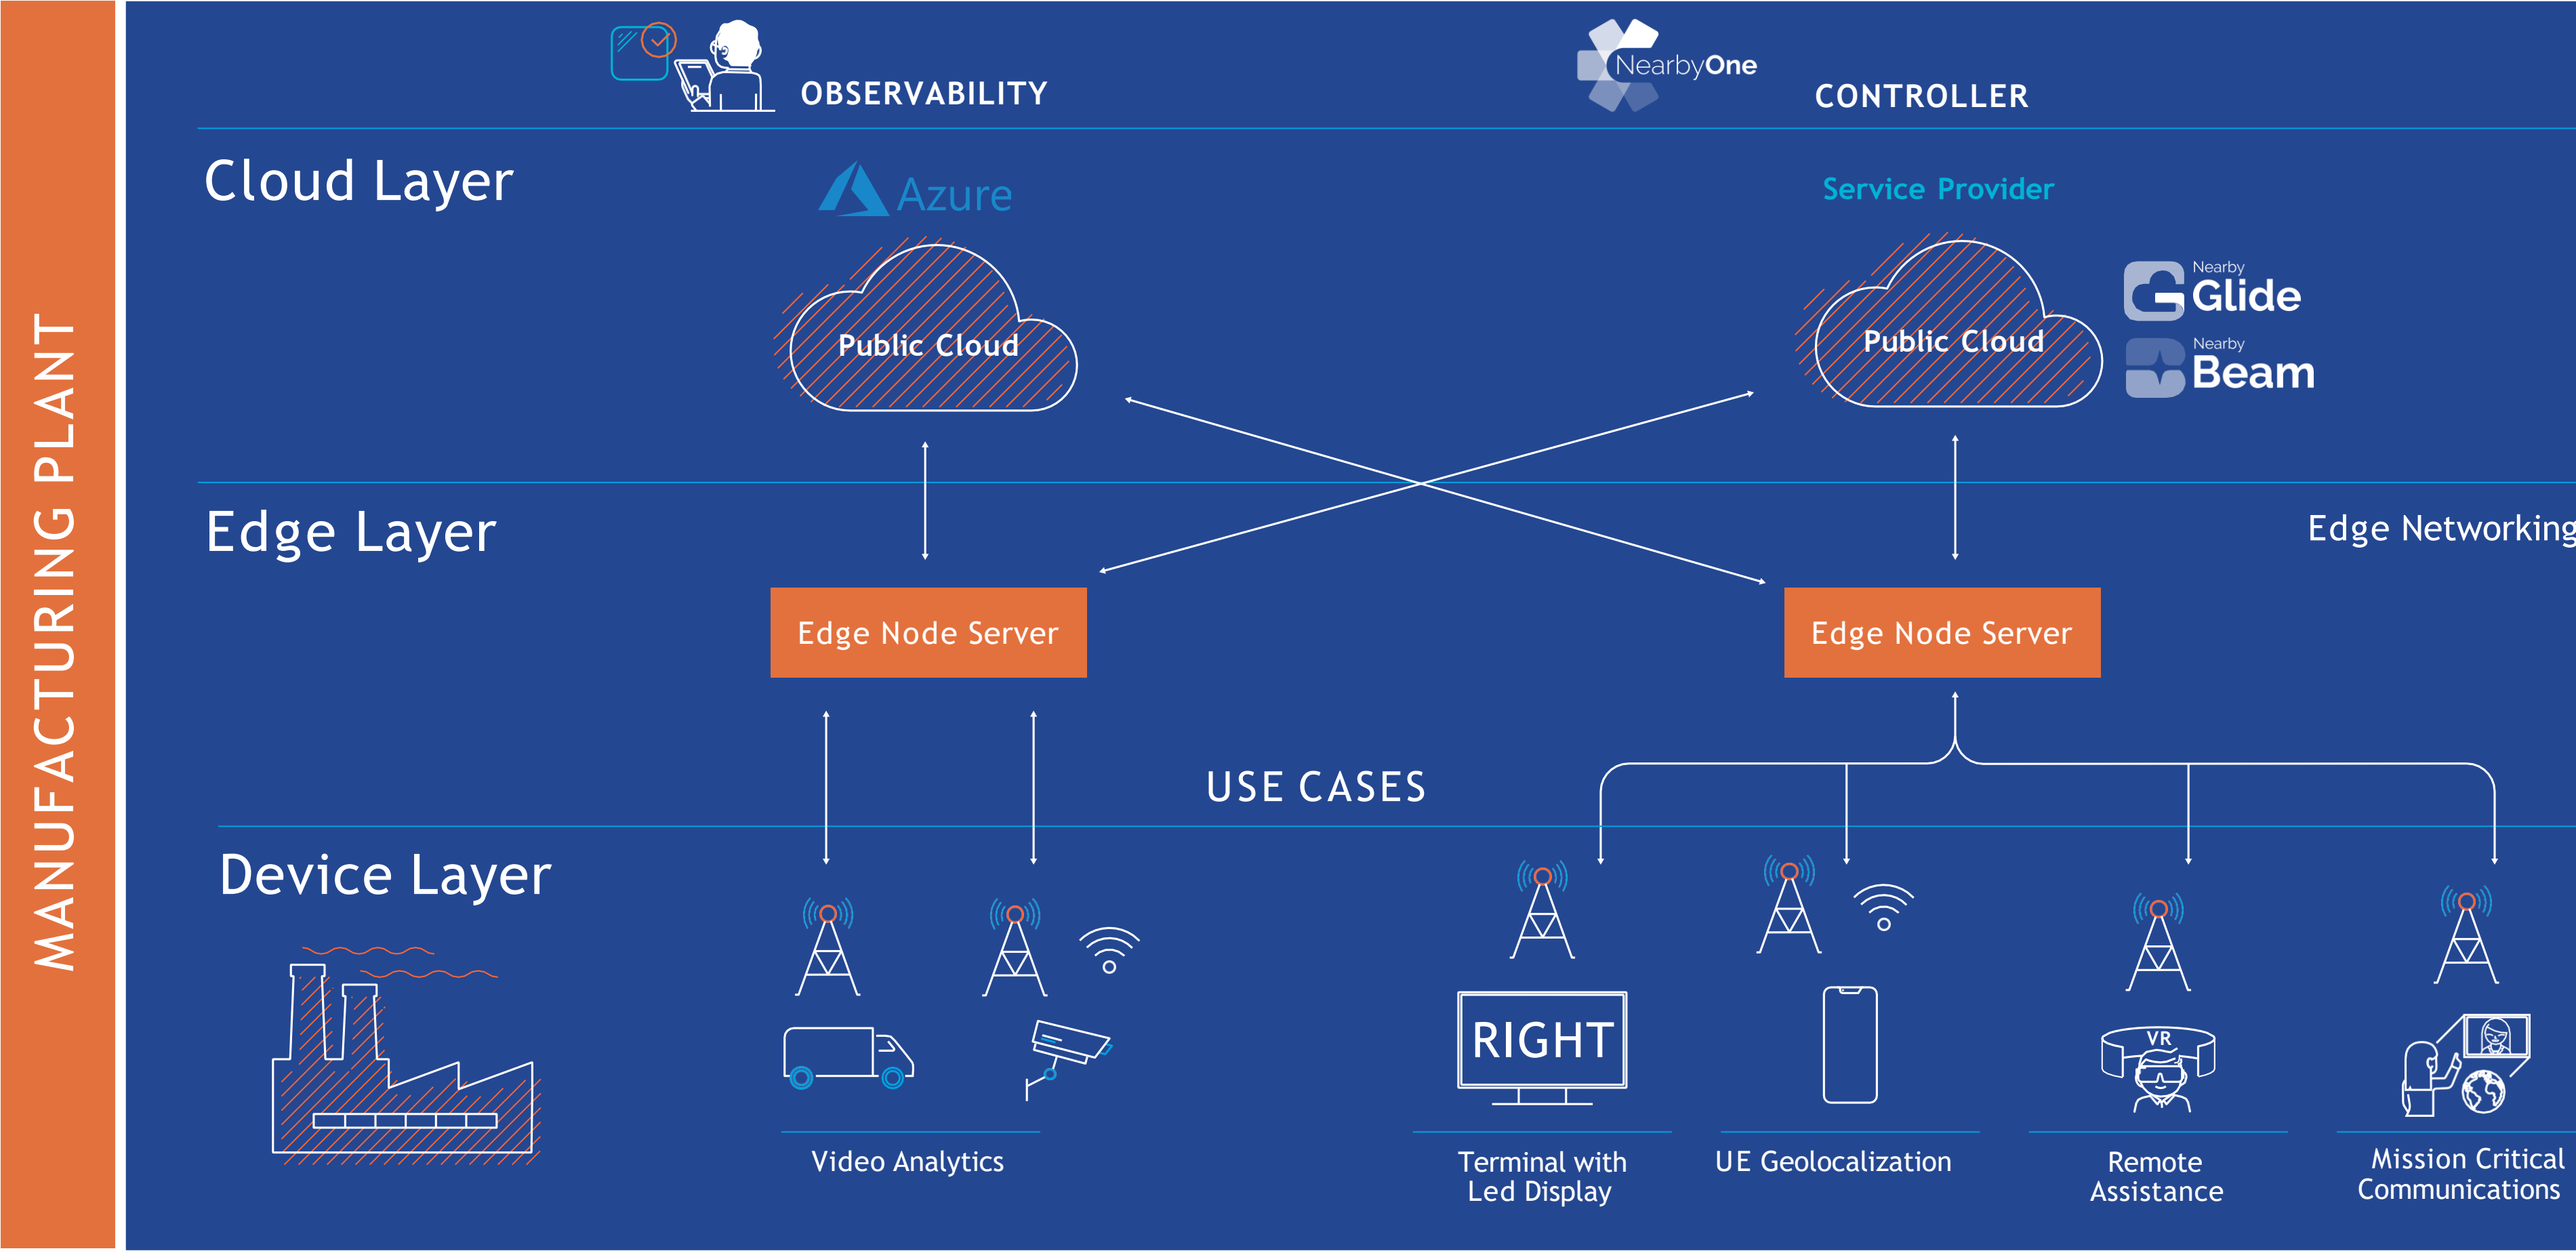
MANUFACTURING PLANT

OBSERVABILITY

NearbyOne

CONTROLLER

Cloud Layer

Azure

Public Cloud

Service Provider

Public Cloud

Nearby
Glide

Nearby
Beam

Edge Layer

Edge Networking

Edge Node Server

Edge Node Server

USE CASES

Device Layer

RIGHT

VR

Video Analytics

Terminal with Led Display

UE Geolocalization

Remote Assistance

Mission Critical Communications